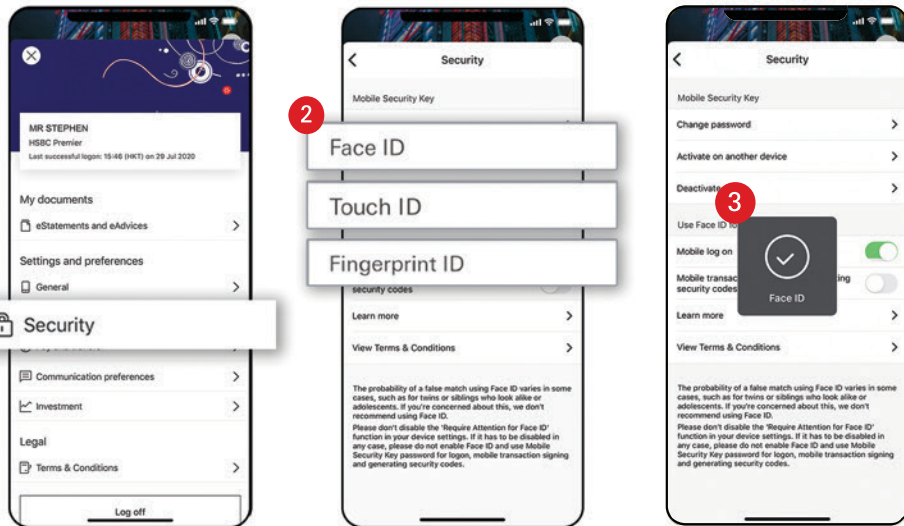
MR STEPHEN
HSBC Premier
Last successful logon: 15:46 (HKT) on 29 Jul 2020

My documents
eStatements and eAdvices

Settings and preferences
General

Security

Communication preferences
Investment

Legal
Terms & Conditions

Log off

Security
Mobile Security Key

2
Face ID
Touch ID
Fingerprint ID

security codes
Learn more
View Terms & Conditions

The probability of a false match using Face ID varies in some cases, such as for twins or siblings who look alike or adolescents. If you're concerned about this, we don't recommend using Face ID.
Please don't disable the 'Require Attention for Face ID' function in your device settings. If it has to be disabled in any case, please do not enable Face ID and use Mobile Security Key password for logon, mobile transaction signing and generating security codes.

Security
Mobile Security Key
Change password
Activate on another device
Deactivate
3
Use Face ID lo
Mobile log on
Mobile transac ing security codes
Face ID
Learn more
View Terms & Conditions

The probability of a false match using Face ID varies in some cases, such as for twins or siblings who look alike or adolescents. If you're concerned about this, we don't recommend using Face ID.
Please don't disable the 'Require Attention for Face ID' function in your device settings. If it has to be disabled in any case, please do not enable Face ID and use Mobile Security Key password for logon, mobile transaction signing and generating security codes.